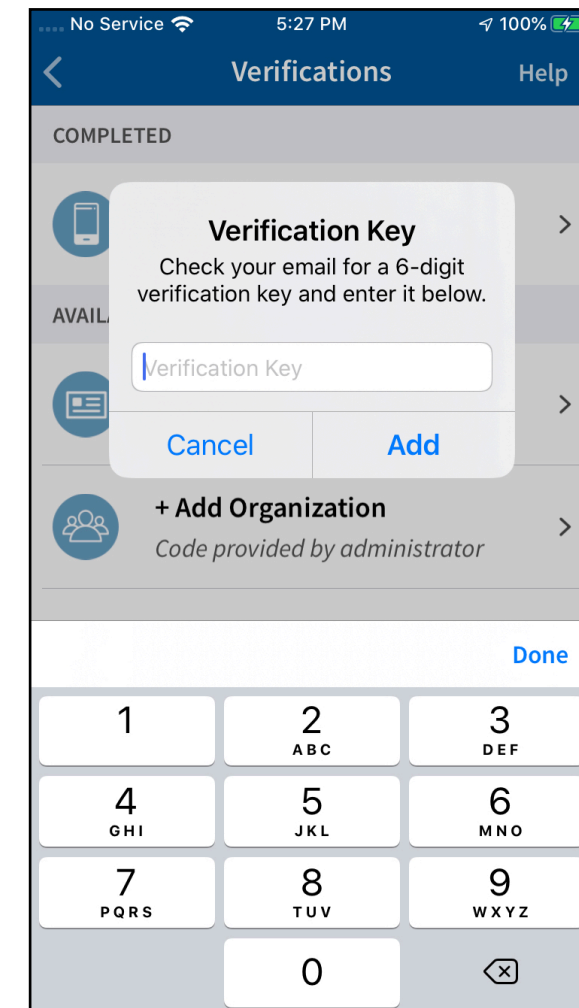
No Service 5:27 PM 100%

Verifications Help

COMPLETED

AVAIL

Verification Key

Check your email for a 6-digit verification key and enter it below.

Verification Key

Cancel Add

+ Add Organization

Code provided by administrator

Done

1
2 ABC
3 DEF
4 GHI
5 JKL
6 MNO
7 PQRS
8 TUV
9 WXYZ
0